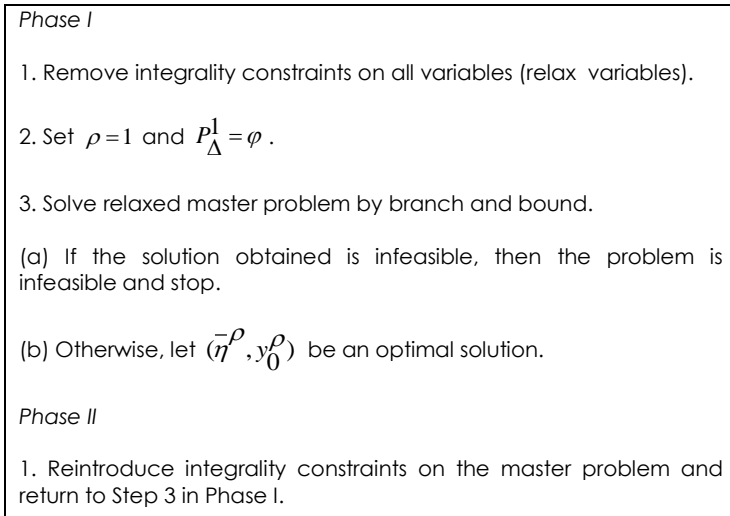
*Phase I*

1. Remove integrality constraints on all variables (relax variables).

2. Set $\rho = 1$ and $P_{\Delta}^{1} = \varphi$ .

3. Solve relaxed master problem by branch and bound.

(a) If the solution obtained is infeasible, then the problem is infeasible and stop.

(b) Otherwise, let $(\bar{\eta}^{\rho}, y_0^{\rho})$ be an optimal solution.

*Phase II*

1. Reintroduce integrality constraints on the master problem and return to Step 3 in Phase I.